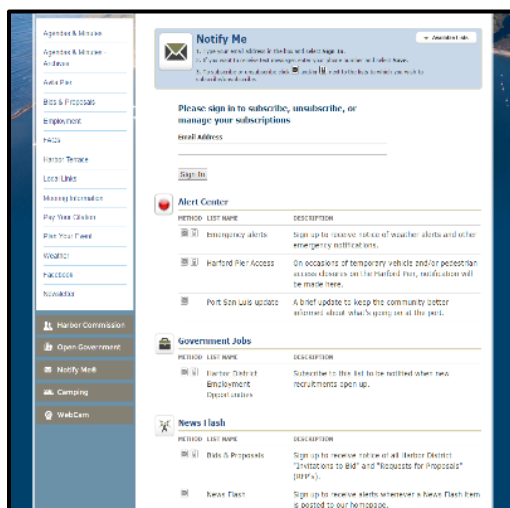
Agendas & Minutes

Agendas & Minutes - Archive

Avila Pier

Bids & Proposals

Employment

FAQs

Harbor Terrace

Local Links

Mooring Information

Pay Your Citation

Plan Your Event

Weather

Facebook

Newsletter

Harbor Commission

Open Government

Notify Me®

Camping

WebCam

Notify Me

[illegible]

Available Lists

Please sign in to subscribe, unsubscribe, or manage your subscriptions

Email Address

Sign In

Alert Center

| METHOD | LIST NAME | DESCRIPTION |
|---|---|---|
| | Emergency alerts | Sign up to receive notice of weather alerts and other emergency notifications. |
| | Harford Pier Access | On occasions of temporary vehicle and/or pedestrian access closures on the Harford Pier, notification will be made here. |
| | Port San Luis update | A brief update to keep the community better informed about what's going on at the port. |

Government Jobs

| METHOD | LIST NAME | DESCRIPTION |
|---|---|---|
| | Harbor District Employment Opportunities | Subscribe to this list to be notified when new recruitments open up. |

News Flash

| METHOD | LIST NAME | DESCRIPTION |
|---|---|---|
| | Bids & Proposals | Sign up to receive notice of all Harbor District "Invitations to Bid" and "Requests for Proposals" (RFP's). |
| | News Flash | Sign up to receive alerts whenever a News Flash item is posted to our homepage. |